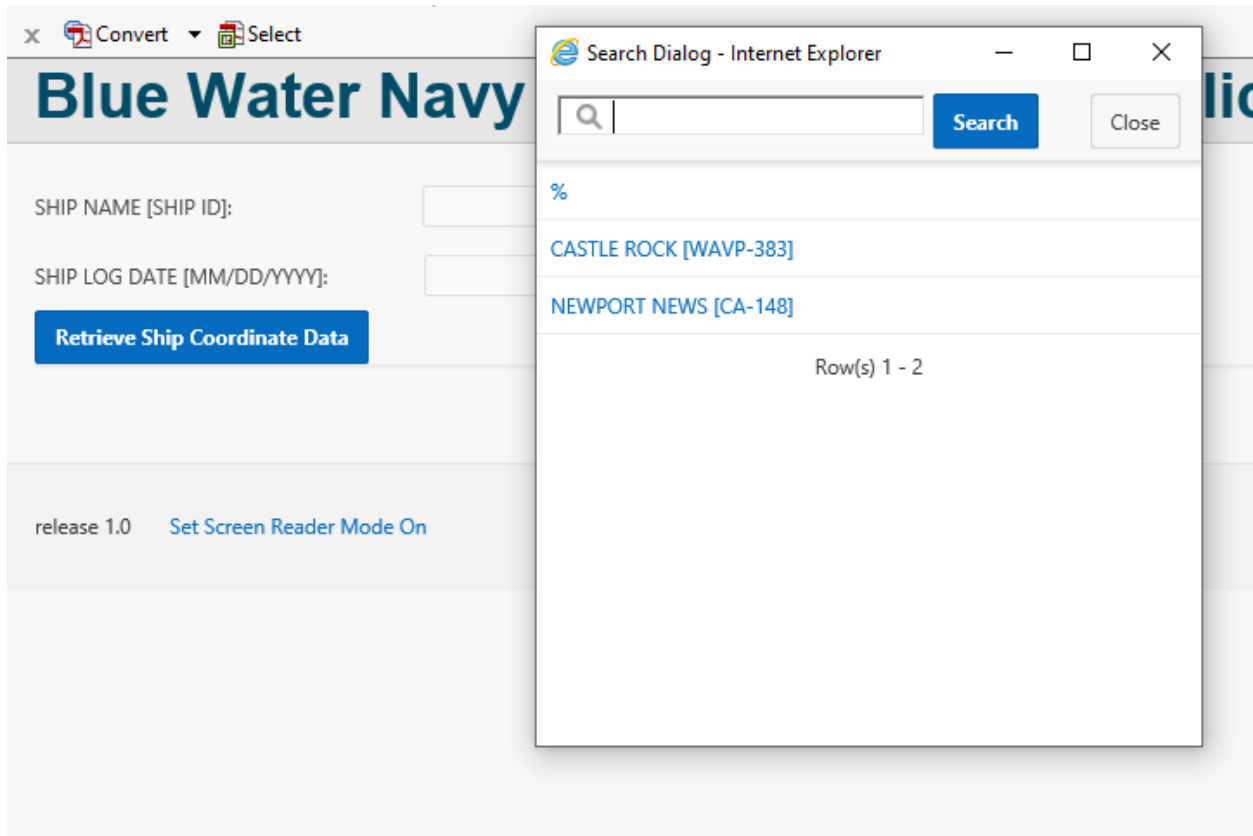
x Convert ▾ Select

Blue Water Navy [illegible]lic

SHIP NAME [SHIP ID]:

SHIP LOG DATE [MM/DD/YYYY]:

Retrieve Ship Coordinate Data

release 1.0 Set Screen Reader Mode On

Search Dialog - Internet Explorer

Search

Close

%

CASTLE ROCK [WAVP-383]

NEWPORT NEWS [CA-148]

Row(s) 1 - 2